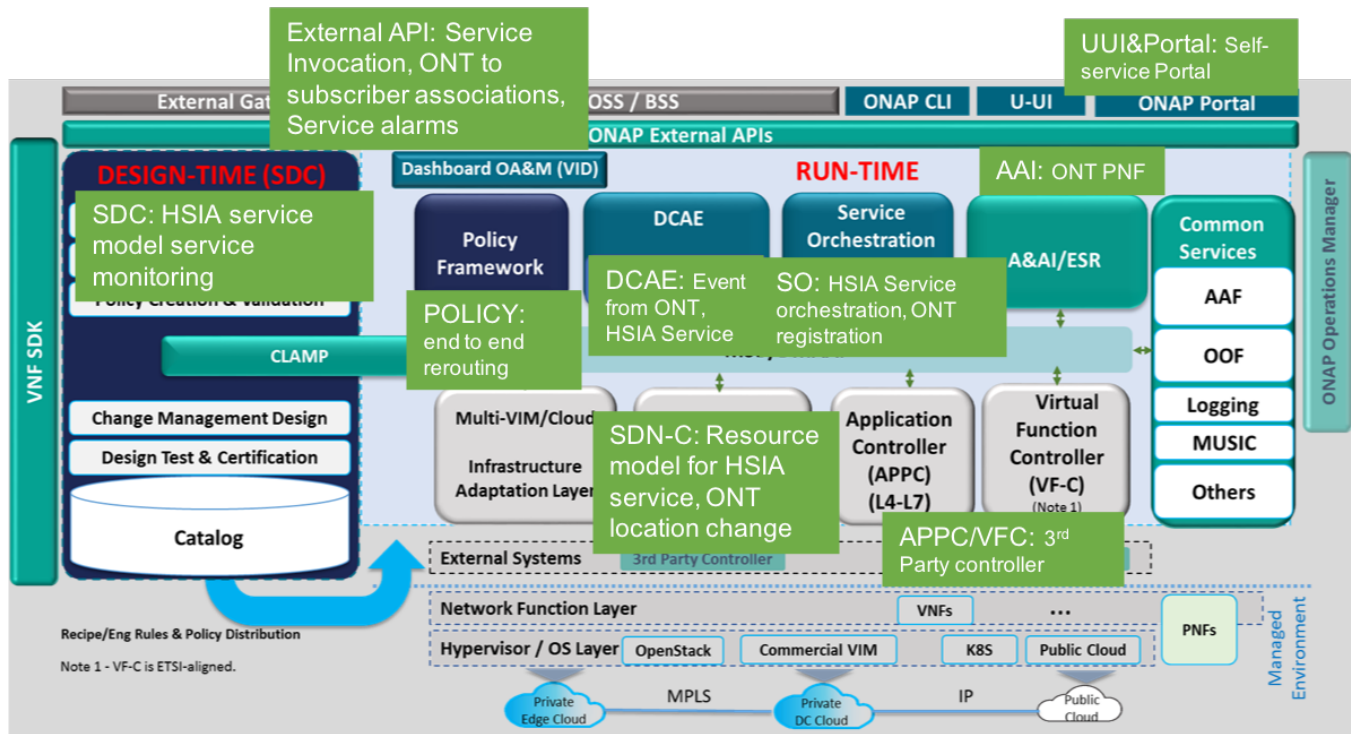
External API: Service Invocation, ONT to subscriber associations, Service alarms

UUI&Portal: Self-service Portal

External Gat

OSS / BSS

ONAP CLI

U-UI

ONAP Portal

ONAP External APIs

VNF SDK

DESIGN-TIME (SDC)

SDC: HSIA service model service monitoring

Policy Creation & Validation

CLAMP

Change Management Design

Design Test & Certification

Catalog

Dashboard OA&M (VID)

RUN-TIME

AAI: ONT PNF

Policy Framework

DCAE

Service Orchestration

A&AI/ESR

Common Services

AAF

OOF

Logging

MUSIC

Others

ONAP Operations Manager

DCAE: Event from ONT, HSIA Service

SO: HSIA Service orchestration, ONT registration

POLICY: end to end rerouting

Multi-VIM/Cloud

Infrastructure Adaptation Layer

SDN-C: Resource model for HSIA service, ONT location change

Application Controller (APPC) (L4-L7)

Virtual Function Controller (VF-C) (Note 1)

APPC/VFC: 3$^{rd}$ Party controller

External Systems

3rd Party Controller

Network Function Layer

VNFs

...

PNFs

Managed Environment

Hypervisor / OS Layer

OpenStack

Commercial VIM

K8S

Public Cloud

Recipe/Eng Rules & Policy Distribution

Note 1 - VF-C is ETSI-aligned.

Private Edge Cloud

MPLS

Private DC Cloud

IP

Public Cloud